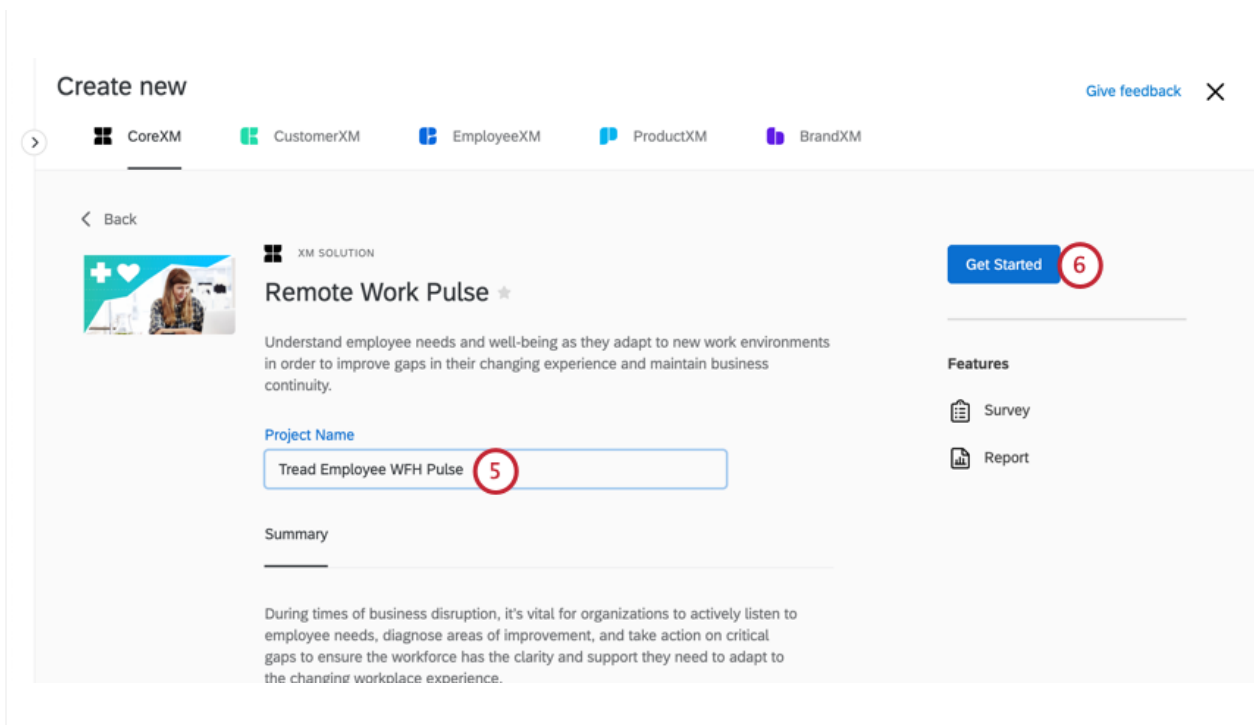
Create new

Give feedback

CoreXM CustomerXM EmployeeXM ProductXM BrandXM

Back

XM SOLUTION

Remote Work Pulse

Understand employee needs and well-being as they adapt to new work environments in order to improve gaps in their changing experience and maintain business continuity.

Project Name

Tread Employee WFH Pulse

5

Summary

During times of business disruption, it's vital for organizations to actively listen to employee needs, diagnose areas of improvement, and take action on critical gaps to ensure the workforce has the clarity and support they need to adapt to the changing workplace experience.

Get Started

6

Features

Survey

Report